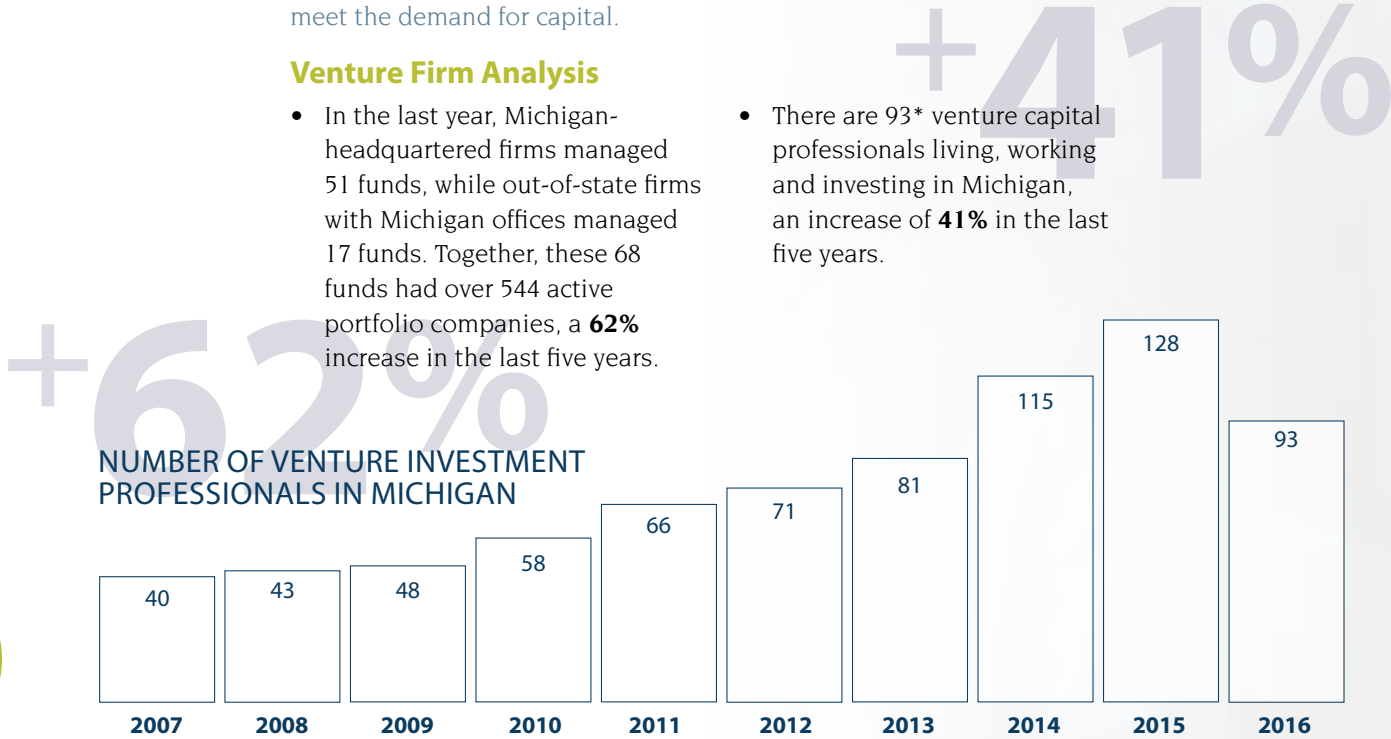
meet the demand for capital.

Venture Firm Analysis

• In the last year, Michigan-headquartered firms managed 51 funds, while out-of-state firms with Michigan offices managed 17 funds. Together, these 68 funds had over 544 active portfolio companies, a **62%** increase in the last five years.

• There are 93* venture capital professionals living, working and investing in Michigan, an increase of **41%** in the last five years.

+41%

+62%

NUMBER OF VENTURE INVESTMENT PROFESSIONALS IN MICHIGAN

| 2007 | 2008 | 2009 | 2010 | 2011 | 2012 | 2013 | 2014 | 2015 | 2016 |
|---|---|---|---|---|---|---|---|---|---|
| 40 | 43 | 48 | 58 | 66 | 71 | 81 | 115 | 128 | 93 |